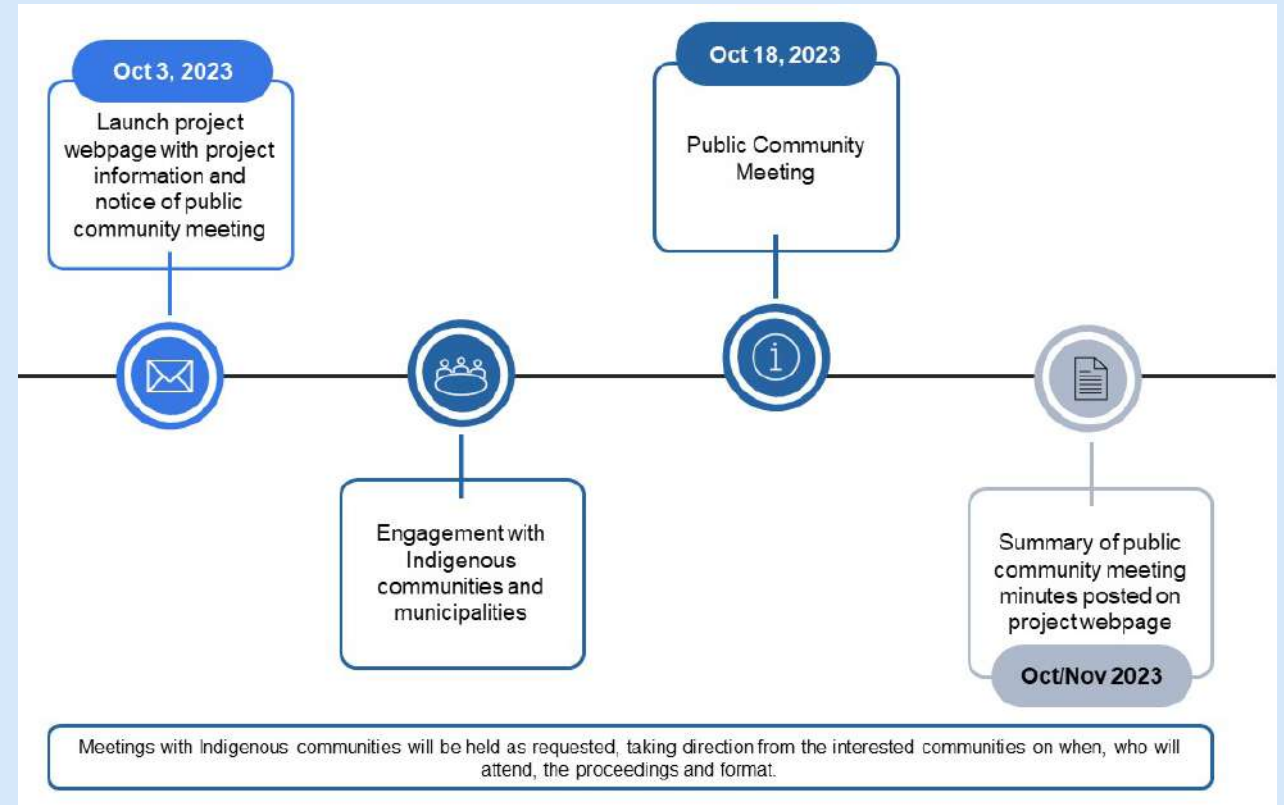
Oct 3, 2023

Launch project webpage with project information and notice of public community meeting

Engagement with Indigenous communities and municipalities

Oct 18, 2023

Public Community Meeting

Summary of public community meeting minutes posted on project webpage

Oct/Nov 2023

Meetings with Indigenous communities will be held as requested, taking direction from the interested communities on when, who will attend, the proceedings and format.